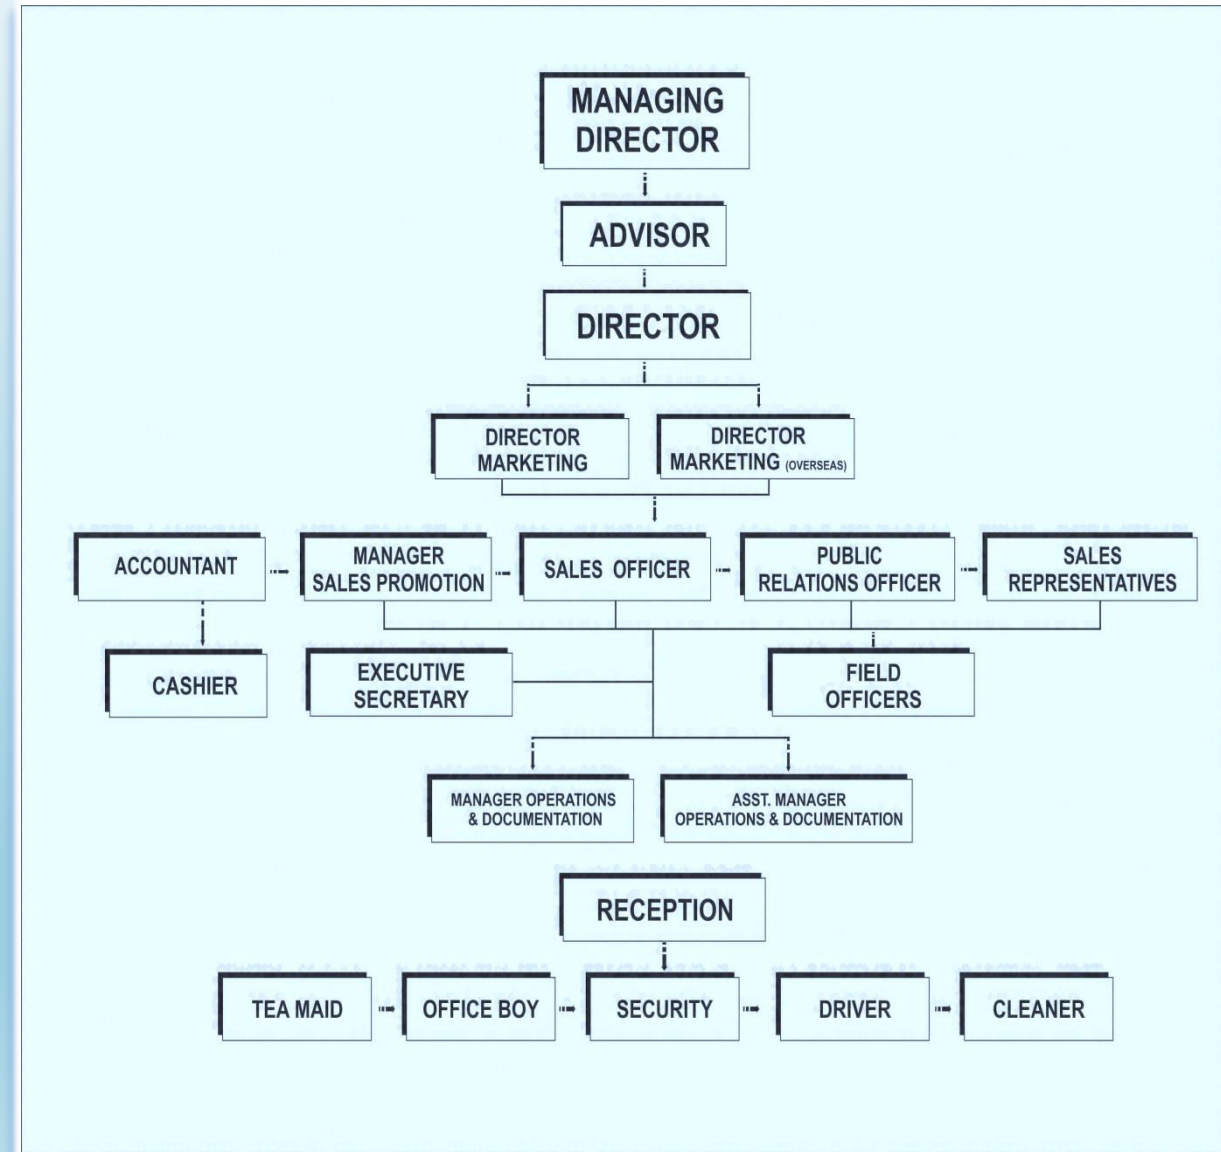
MANAGING DIRECTOR

ADVISOR

DIRECTOR

DIRECTOR MARKETING

DIRECTOR MARKETING (OVERSEAS)

ACCOUNTANT

MANAGER SALES PROMOTION

SALES OFFICER

PUBLIC RELATIONS OFFICER

SALES REPRESENTATIVES

CASHIER

EXECUTIVE SECRETARY

FIELD OFFICERS

MANAGER OPERATIONS & DOCUMENTATION

ASST. MANAGER OPERATIONS & DOCUMENTATION

RECEPTION

TEA MAID

OFFICE BOY

SECURITY

DRIVER

CLEANER